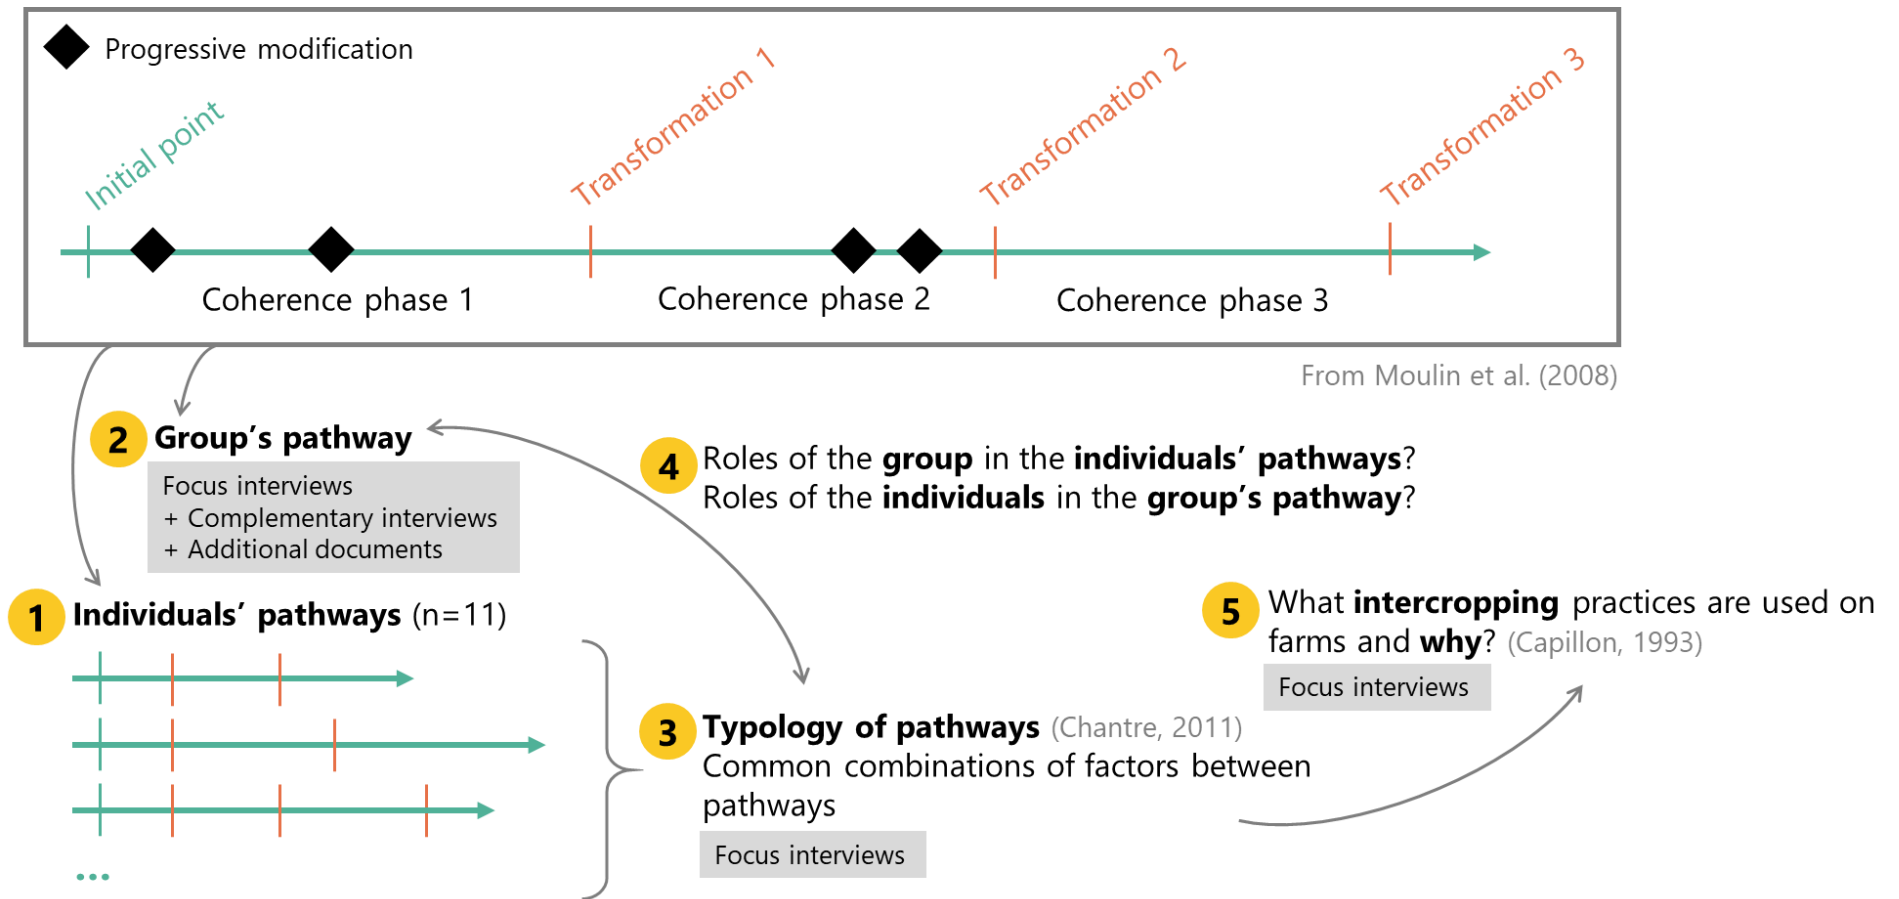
Progressive modification

Initial point

Transformation 1

Transformation 2

Transformation 3

Coherence phase 1

Coherence phase 2

Coherence phase 3

From Moulin et al. (2008)

2 Group's pathway

Focus interviews
+ Complementary interviews
+ Additional documents

4 Roles of the group in the individuals' pathways?
Roles of the individuals in the group's pathway?

1 Individuals' pathways (n=11)

...

5 What intercropping practices are used on farms and why? (Capillon, 1993)

Focus interviews

3 Typology of pathways (Chantre, 2011)
Common combinations of factors between pathways

Focus interviews